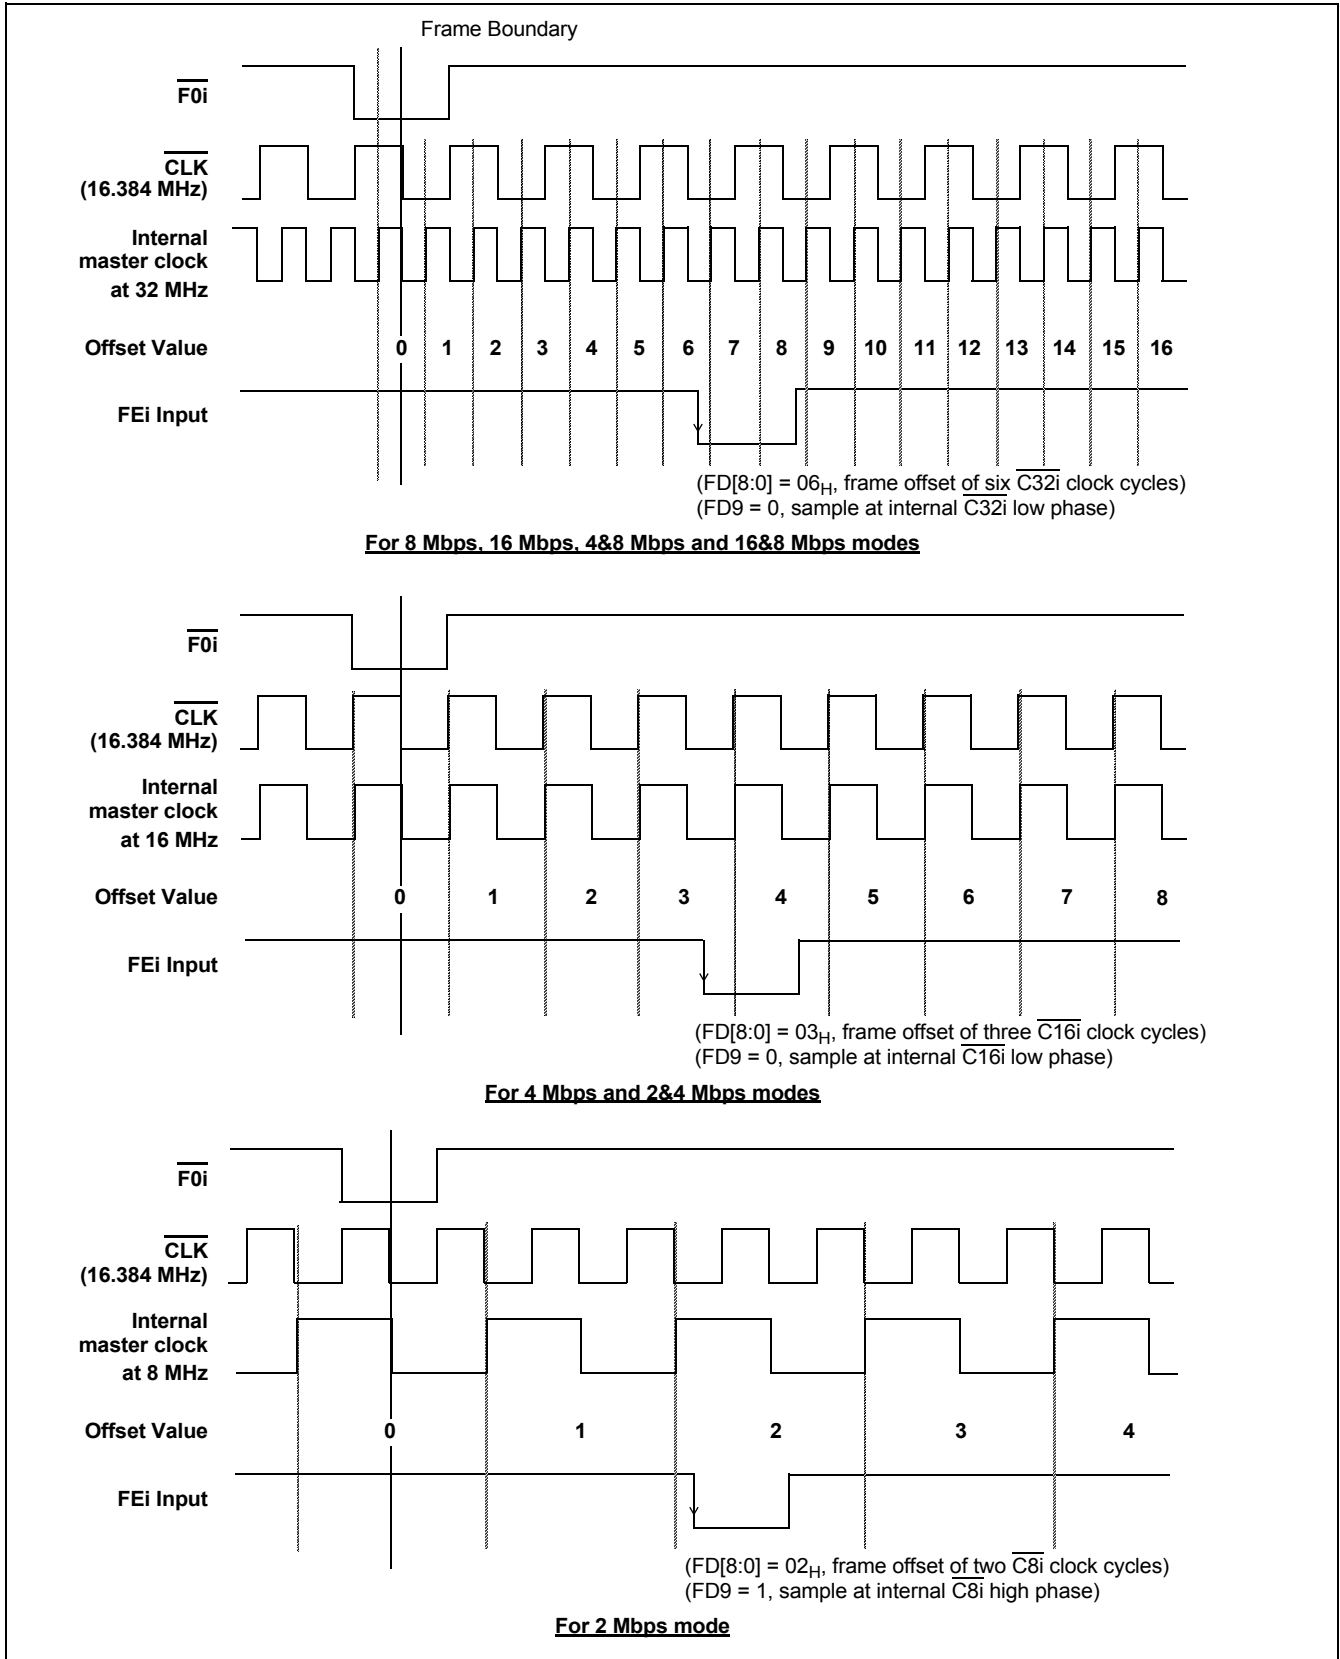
Frame Boundary

$\overline{F0i}$

$\overline{CLK}$ (16.384 MHz)

Internal master clock at 32 MHz

Offset Value 0 1 2 3 4 5 6 7 8 9 10 11 12 13 14 15 16

FEi Input

(FD[8:0] = $06_H$, frame offset of six $\overline{C32i}$ clock cycles)
(FD9 = 0, sample at internal $\overline{C32i}$ low phase)

For 8 Mbps, 16 Mbps, 4&8 Mbps and 16&8 Mbps modes

$\overline{F0i}$

$\overline{CLK}$ (16.384 MHz)

Internal master clock at 16 MHz

Offset Value 0 1 2 3 4 5 6 7 8

FEi Input

(FD[8:0] = $03_H$, frame offset of three $\overline{C16i}$ clock cycles)
(FD9 = 0, sample at internal $\overline{C16i}$ low phase)

For 4 Mbps and 2&4 Mbps modes

$\overline{F0i}$

$\overline{CLK}$ (16.384 MHz)

Internal master clock at 8 MHz

Offset Value 0 1 2 3 4

FEi Input

(FD[8:0] = $02_H$, frame offset of two $\overline{C8i}$ clock cycles)
(FD9 = 1, sample at internal $\overline{C8i}$ high phase)

For 2 Mbps mode